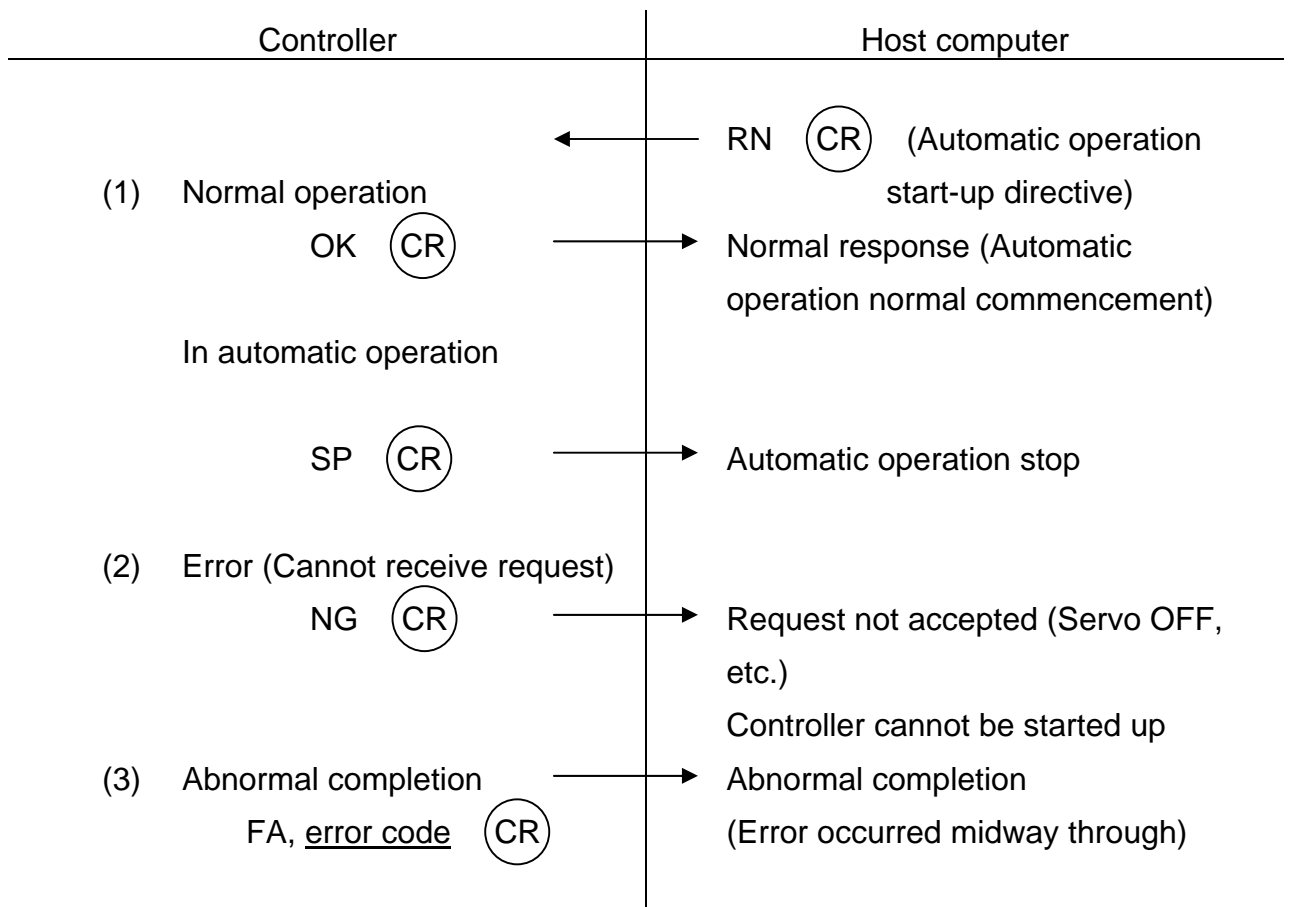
| Controller | Host computer |
|---|---|

RN (CR) (Automatic operation start-up directive)

(1) Normal operation

OK (CR)

Normal response (Automatic operation normal commencement)

In automatic operation

SP (CR)

Automatic operation stop

(2) Error (Cannot receive request)

NG (CR)

Request not accepted (Servo OFF, etc.)

Controller cannot be started up

(3) Abnormal completion

FA, error code (CR)

Abnormal completion

(Error occurred midway through)